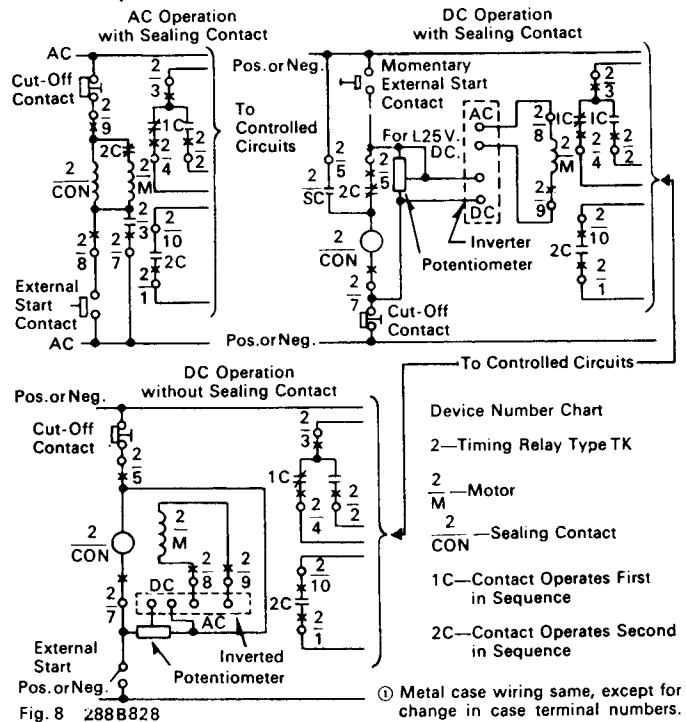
AC Operation with Sealing Contact

AC

Cut-Off Contact

$\frac{2}{3}$

$\frac{2}{9}$

1C

$\frac{2}{4}$

$\frac{2}{2}$

2C

$\frac{2}{CON}$

$\frac{2}{M}$

$\frac{2}{3}$

$\frac{2}{10}$

$\frac{2}{8}$

$\frac{2}{7}$

2C

$\frac{2}{1}$

External Start Contact

AC

DC Operation with Sealing Contact

Pos.or Neg.

Momentary External Start Contact

To Controlled Circuits

For L25 V. DC.

AC

DC

$\frac{2}{5}$

$\frac{2}{SC}$

2C

$\frac{2}{5}$

$\frac{2}{8}$

$\frac{2}{M}$

$\frac{2}{9}$

1C

$\frac{2}{3}$

1C

$\frac{2}{4}$

$\frac{2}{2}$

$\frac{2}{CON}$

Inverter Potentiometer

2C

$\frac{2}{10}$

$\frac{2}{1}$

$\frac{2}{7}$

Cut-Off Contact

Pos.or Neg.

To Controlled Circuits

DC Operation without Sealing Contact

Pos.or Neg.

Cut-Off Contact

$\frac{2}{5}$

$\frac{2}{3}$

1C

$\frac{2}{4}$

$\frac{2}{2}$

$\frac{2}{CON}$

$\frac{2}{M}$

$\frac{2}{8}$

$\frac{2}{9}$

DC

AC

$\frac{2}{7}$

2C

$\frac{2}{10}$

$\frac{2}{1}$

External Start

Inverted Potentiometer

Pos.or Neg.

Fig. 8 288B828

Device Number Chart

2—Timing Relay Type TK

$\frac{2}{M}$—Motor

$\frac{2}{CON}$—Sealing Contact

1C—Contact Operates First in Sequence

2C—Contact Operates Second in Sequence

① Metal case wiring same, except for change in case terminal numbers.